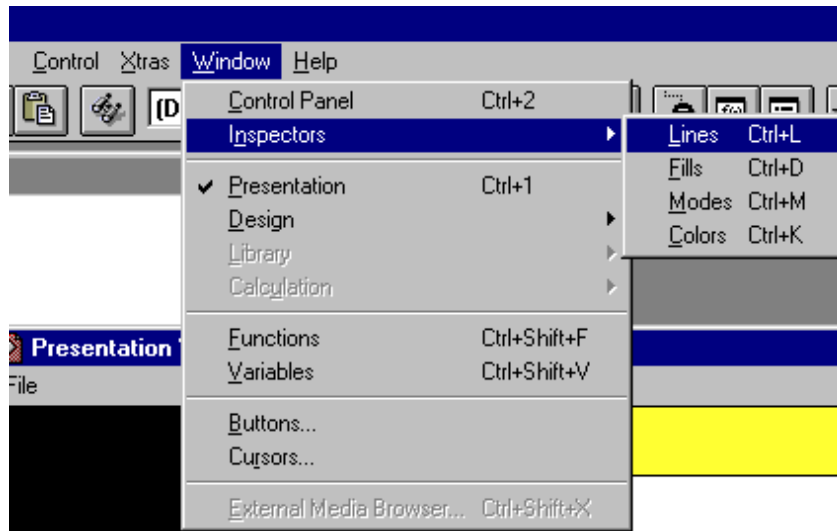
Control Xtras Window Help

(D

Control Panel Ctrl+2
Inspectors
Presentation Ctrl+1
Design
Library
Calculation
Functions Ctrl+Shift+F
Variables Ctrl+Shift+V
Buttons...
Cursors...
External Media Browser... Ctrl+Shift+X

Lines Ctrl+L
Fills Ctrl+D
Modes Ctrl+M
Colors Ctrl+K

Presentation

File